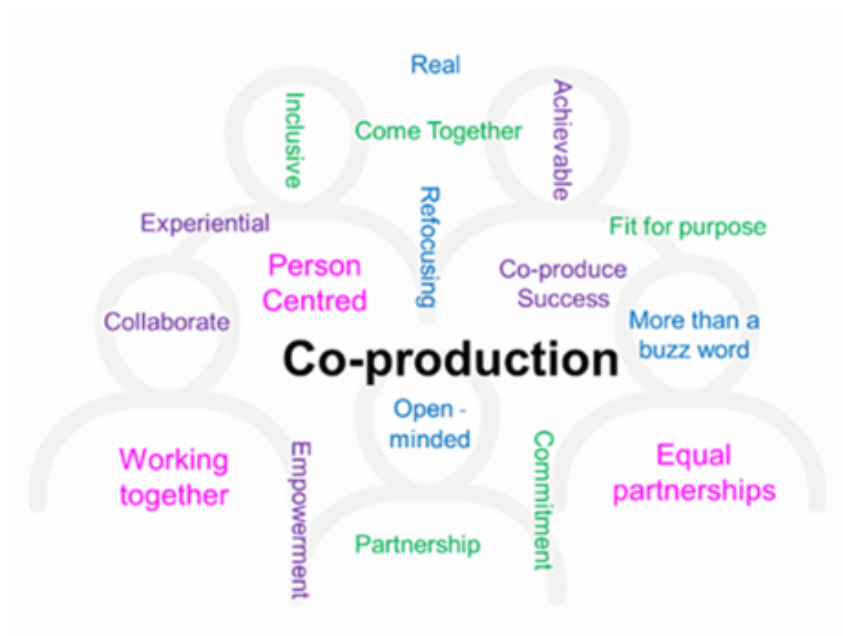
Real

Inclusive

Come Together

Achievable

Refocusing

Experiential

Fit for purpose

Person Centred

Co-produce Success

Collaborate

More than a buzz word

Co-production

Open - minded

Working together

Empowerment

Commitment

Equal partnerships

Partnership